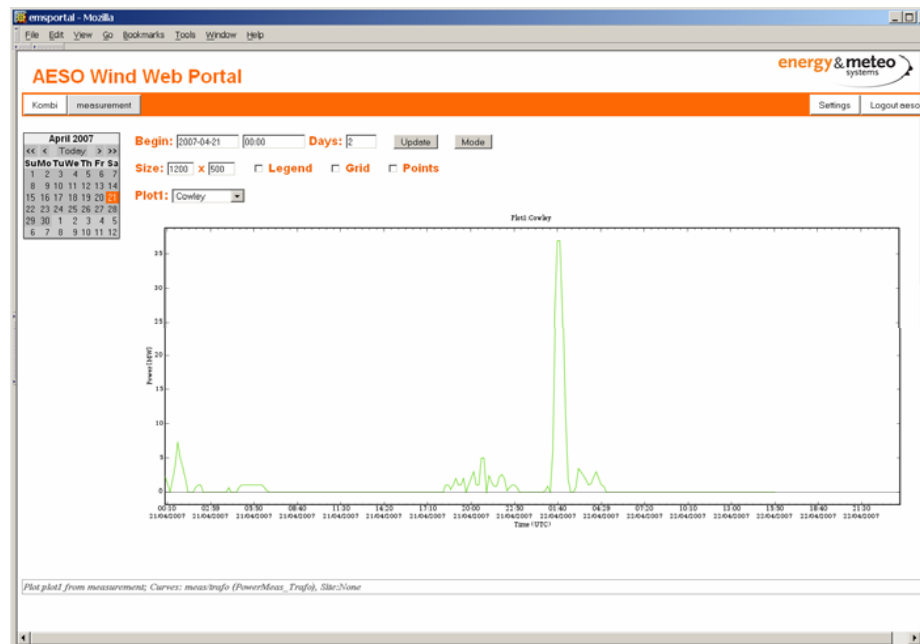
emsportal - Mozilla

File Edit View Go Bookmarks Tools Window Help

AESO Wind Web Portal

energy&meteo systems

Kombi measurement Settings Logout aeso

| April 2007 | | | | | | |
|---|---|---|---|---|---|---|
| << | < | Today | | | > | >> |
| Su | Mo | Tu | We | Th | Fr | Sa |
| 1 | 2 | 3 | 4 | 5 | 6 | 7 |
| 8 | 9 | 10 | 11 | 12 | 13 | 14 |
| 15 | 16 | 17 | 18 | 19 | 20 | 21 |
| 22 | 23 | 24 | 25 | 26 | 27 | 28 |
| 29 | 30 | 1 | 2 | 3 | 4 | 5 |
| 6 | 7 | 8 | 9 | 10 | 11 | 12 |

Begin: 2007-04-21 00:00 Days: 2 Update Mode

Size: 1200 x 500 Legend Grid Points

Plot1: Cowley

Plot1:Cowley

Power [MW]

35
30
25
20
15
10
5
0

00:10 21/04/2007
02:59 21/04/2007
05:50 21/04/2007
08:40 21/04/2007
11:30 21/04/2007
14:20 21/04/2007
17:10 21/04/2007
20:00 21/04/2007
22:50 21/04/2007
01:40 22/04/2007
04:29 22/04/2007
07:20 22/04/2007
10:10 22/04/2007
13:00 22/04/2007
15:50 22/04/2007
18:40 22/04/2007
21:30 22/04/2007

Time (UTC)

Plot plot1 from measurement; Curves: meas/trafo (PowerMeas_Trafo), Site:None